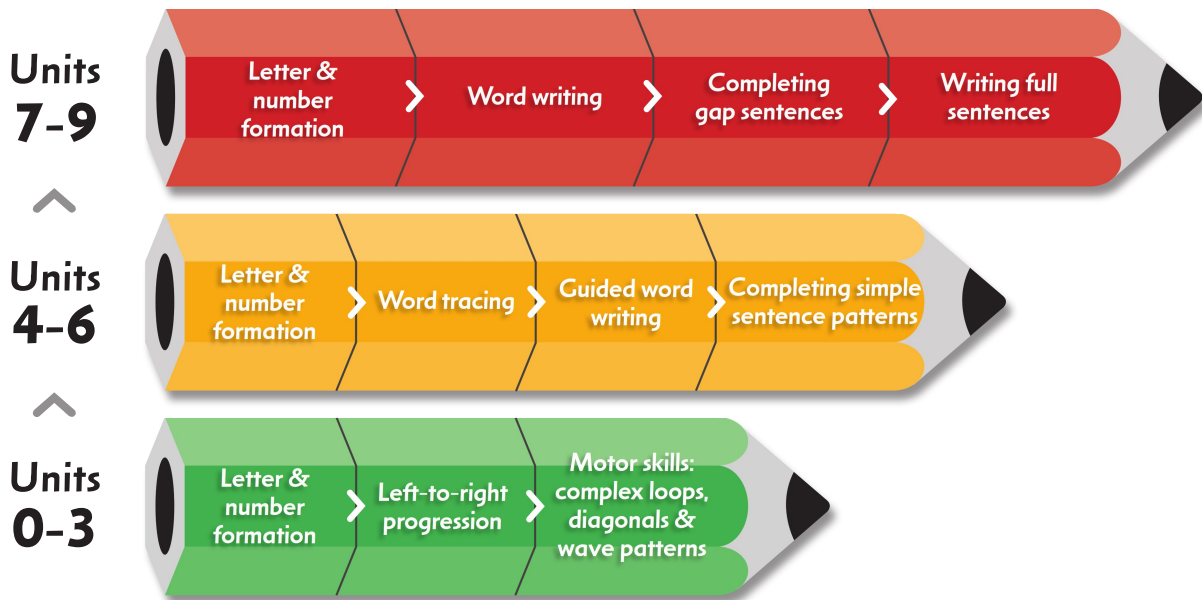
Units 7-9

Letter & number formation

Word writing

Completing gap sentences

Writing full sentences

Units 4-6

Letter & number formation

Word tracing

Guided word writing

Completing simple sentence patterns

Units 0-3

Letter & number formation

Left-to-right progression

Motor skills: complex loops, diagonals & wave patterns